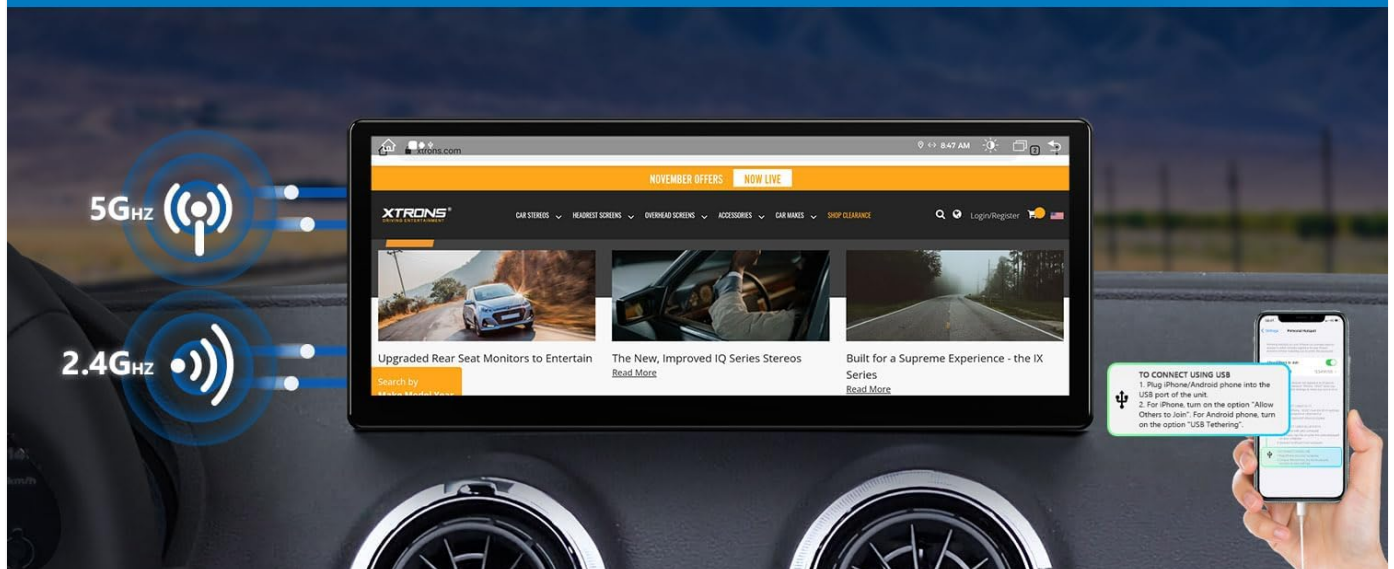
5GHZ

2.4GHZ

xtrons.com

8:47 AM

NOVEMBER OFFERS NOW LIVE

XTRONS
DRIVING ENTERTAINMENT

CAR STEREOS HEADREST SCREENS OVERHEAD SCREENS ACCESSORIES CAR MAKES SHOP CLEARANCE

Login/Register

Upgraded Rear Seat Monitors to Entertain

The New, Improved IQ Series Stereos
Read More

Built for a Supreme Experience - the IX Series
Read More

Search by
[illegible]

TO CONNECT USING USB
1. Plug iPhone/Android phone into the USB port of the unit.
2. For iPhone, turn on the option "Allow Others to Join". For Android phone, turn on the option "USB Tethering".